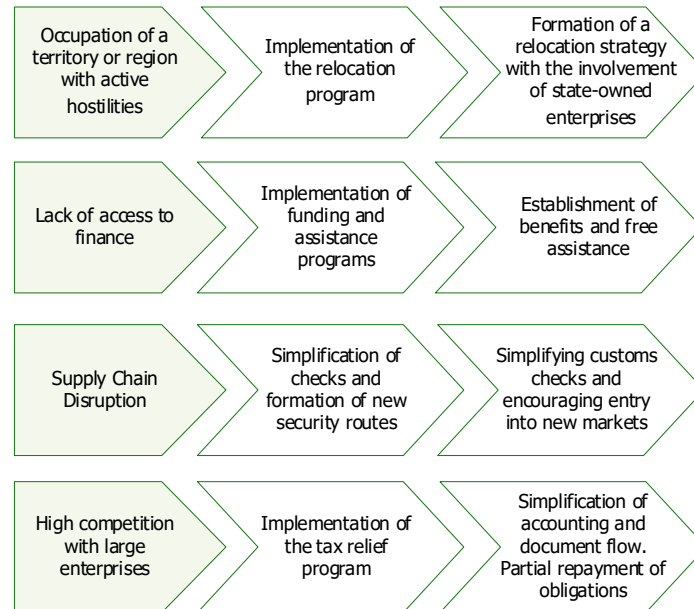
Occupation of a territory or region with active hostilities

Implementation of the relocation program

Formation of a relocation strategy with the involvement of state-owned enterprises

Lack of access to finance

Implementation of funding and assistance programs

Establishment of benefits and free assistance

Supply Chain Disruption

Simplification of checks and formation of new security routes

Simplifying customs checks and encouraging entry into new markets

High competition with large enterprises

Implementation of the tax relief program

Simplification of accounting and document flow. Partial repayment of obligations